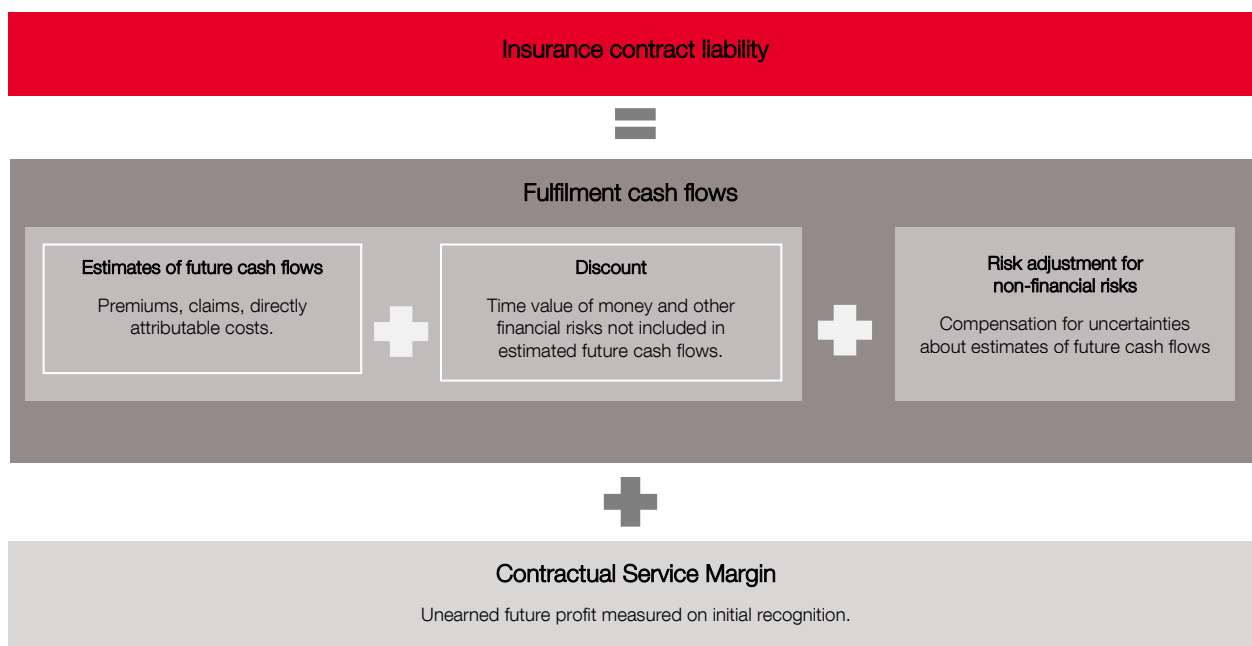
Insurance contract liability

Fulfilment cash flows

Estimates of future cash flows

Premiums, claims, directly attributable costs.

Discount

Time value of money and other financial risks not included in estimated future cash flows.

Risk adjustment for non-financial risks

Compensation for uncertainties about estimates of future cash flows

Contractual Service Margin

Unearned future profit measured on initial recognition.